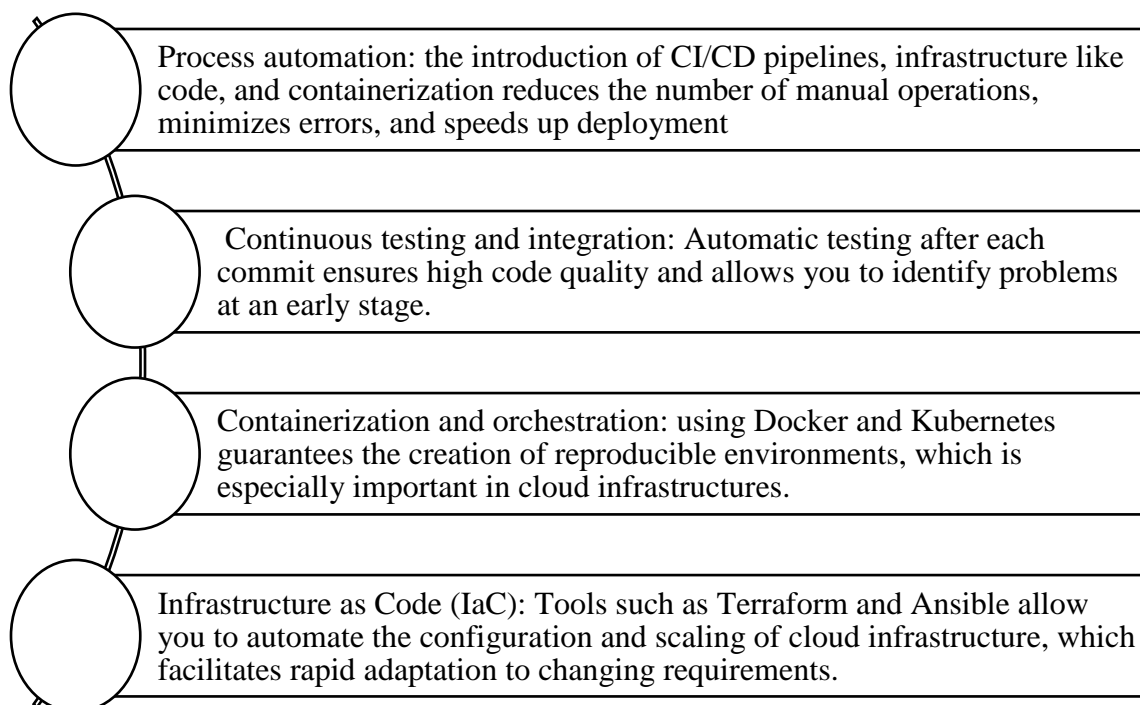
Process automation: the introduction of CI/CD pipelines, infrastructure like code, and containerization reduces the number of manual operations, minimizes errors, and speeds up deployment

Continuous testing and integration: Automatic testing after each commit ensures high code quality and allows you to identify problems at an early stage.

Containerization and orchestration: using Docker and Kubernetes guarantees the creation of reproducible environments, which is especially important in cloud infrastructures.

Infrastructure as Code (IaC): Tools such as Terraform and Ansible allow you to automate the configuration and scaling of cloud infrastructure, which facilitates rapid adaptation to changing requirements.